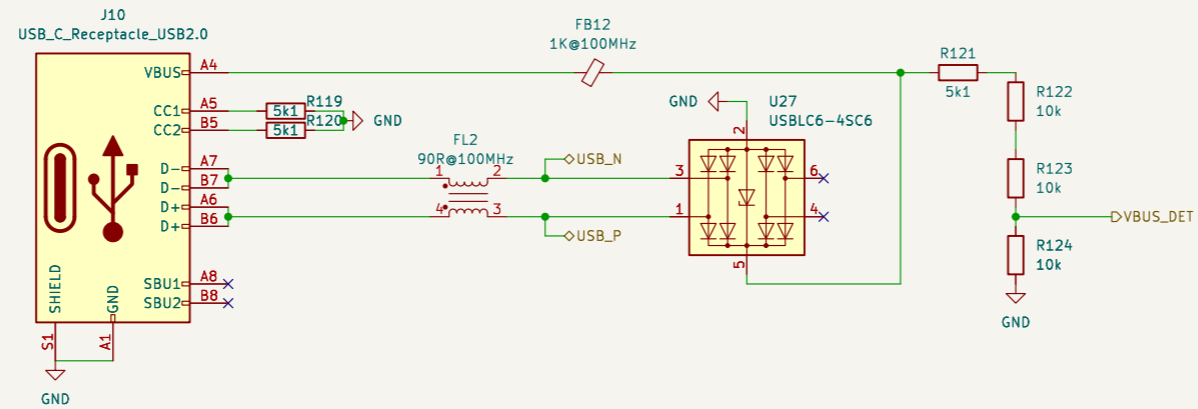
J10
USB_C_Receptacle_USB2.0

VBUS A4
CC1 A5
CC2 B5
D− A7
D− B7
D+ A6
D+ B6
SBU1 A8
SBU2 B8
SHIELD
GND
S1
A1
GND

5k1 R119
5k1 R120
GND

FB12
1K@100MHz

FL2
90R@100MHz
1 2
4 3

USB_N
USB_P

GND
U27
USBLC6-4SC6
2
3
1
6
4
5

R121
5k1
R122
10k
R123
10k
R124
10k
GND
VBUS_DET